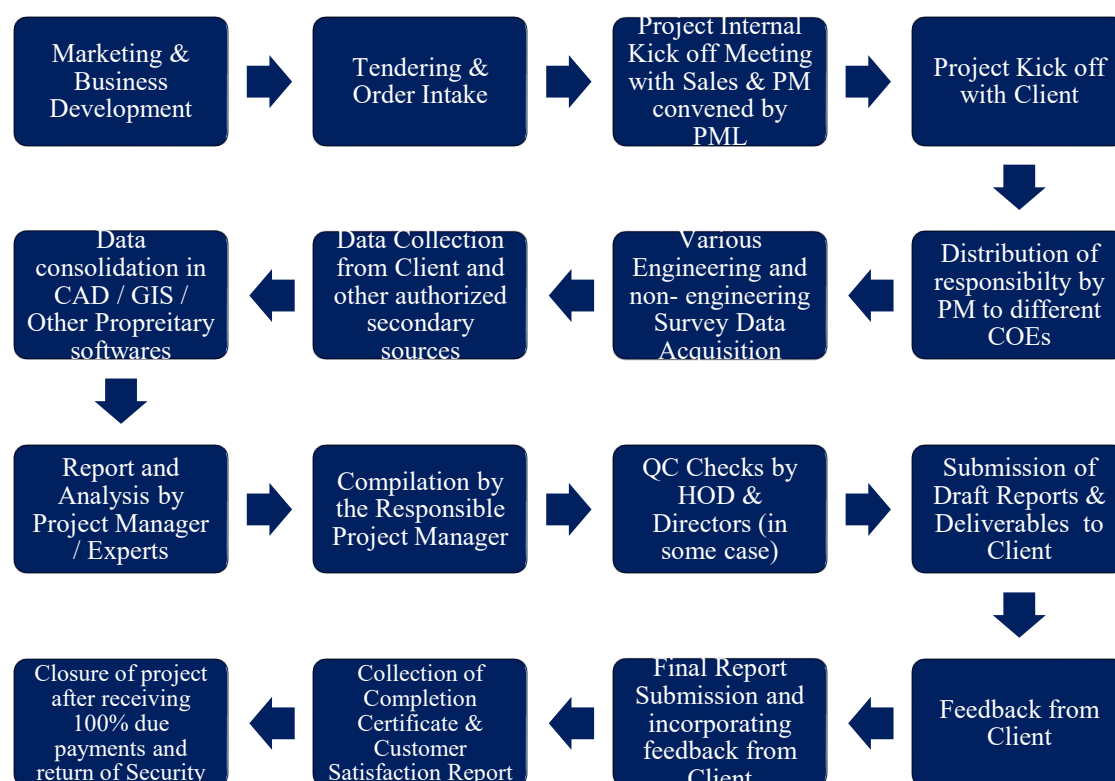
Marketing & Business Development

Tendering & Order Intake

Project Internal Kick off Meeting with Sales & PM convened by PML

Project Kick off with Client

Distribution of responsibilty by PM to different COEs

Various Engineering and non- engineering Survey Data Acquisition

Data Collection from Client and other authorized secondary sources

Data consolidation in CAD / GIS / Other Propreitary softwares

Report and Analysis by Project Manager / Experts

Compilation by the Responsible Project Manager

QC Checks by HOD & Directors (in some case)

Submission of Draft Reports & Deliverables to Client

Feedback from Client

Final Report Submission and incorporating feedback from Client

Collection of Completion Certificate & Customer Satisfaction Report

Closure of project after receiving 100% due payments and return of Security